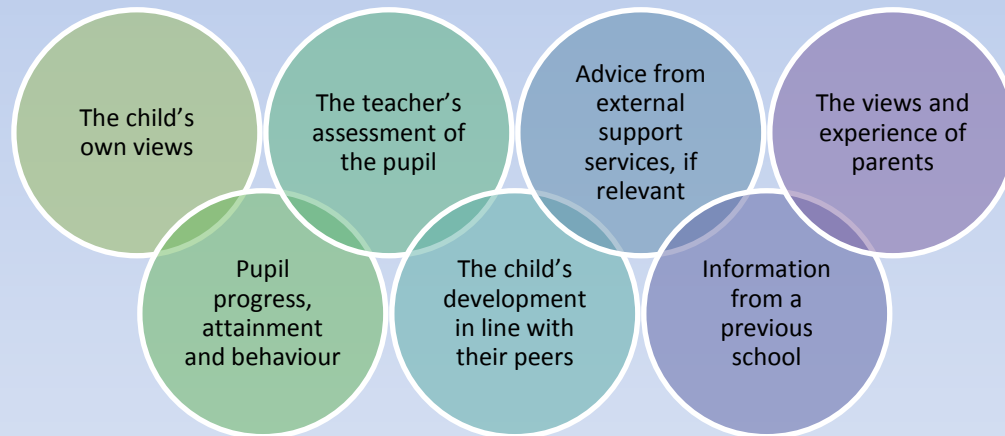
The child's own views

The teacher's assessment of the pupil

Advice from external support services, if relevant

The views and experience of parents

Pupil progress, attainment and behaviour

The child's development in line with their peers

Information from a previous school